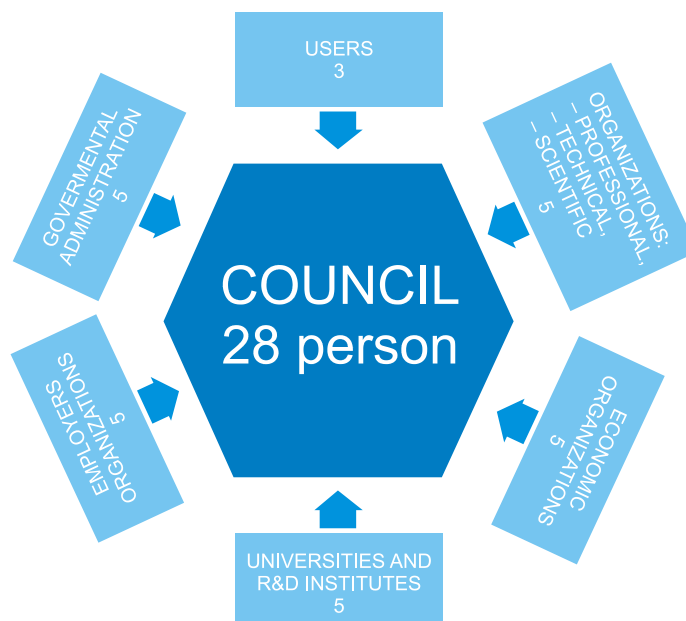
USERS
3

ORGANIZATIONS:
– PROFESSIONAL,
– TECHNICAL,
– SCIENTIFIC
5

ECONOMIC
ORGANIZATIONS
5

UNIVERSITIES AND
R&D INSTITUTES
5

EMPLOYERS
ORGANIZATIONS
5

GOVERMENTAL
ADMINISTRATION
5

COUNCIL
28 person